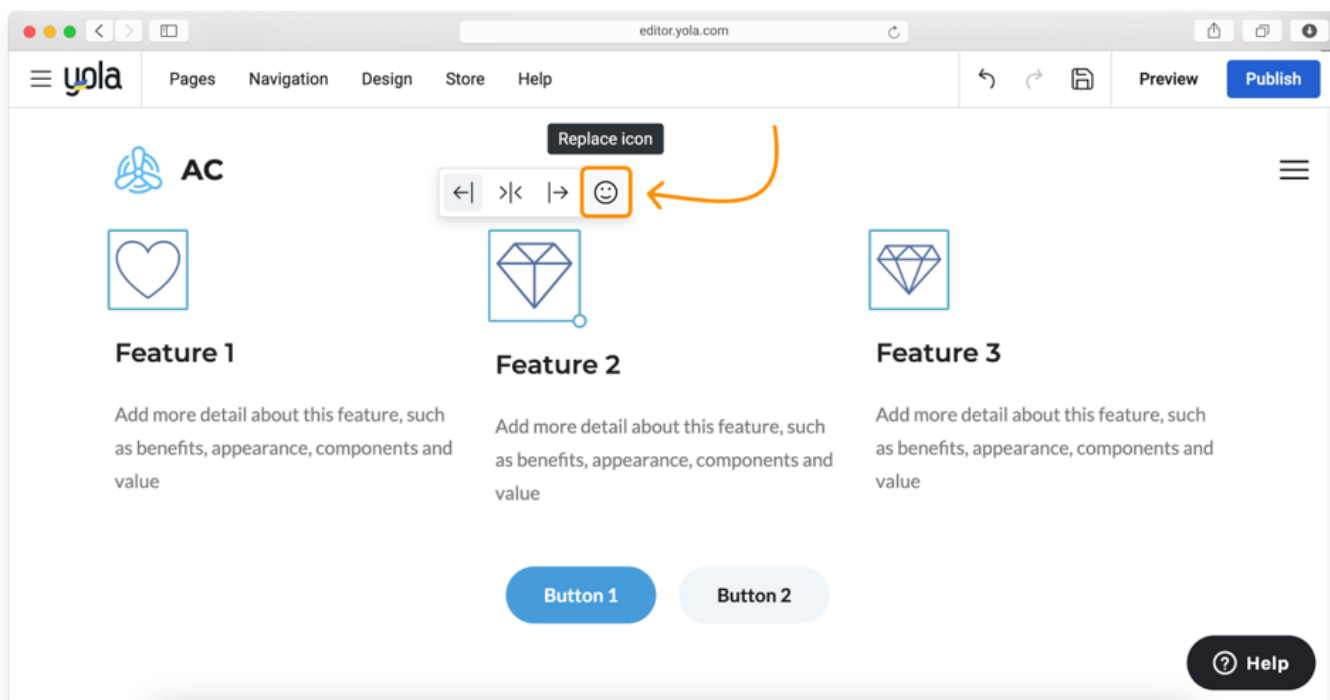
editor.yola.com

yola

Pages Navigation Design Store Help

Preview Publish

Replace icon

AC

Feature 1

Add more detail about this feature, such as benefits, appearance, components and value

Feature 2

Add more detail about this feature, such as benefits, appearance, components and value

Feature 3

Add more detail about this feature, such as benefits, appearance, components and value

Button 1 Button 2

Help